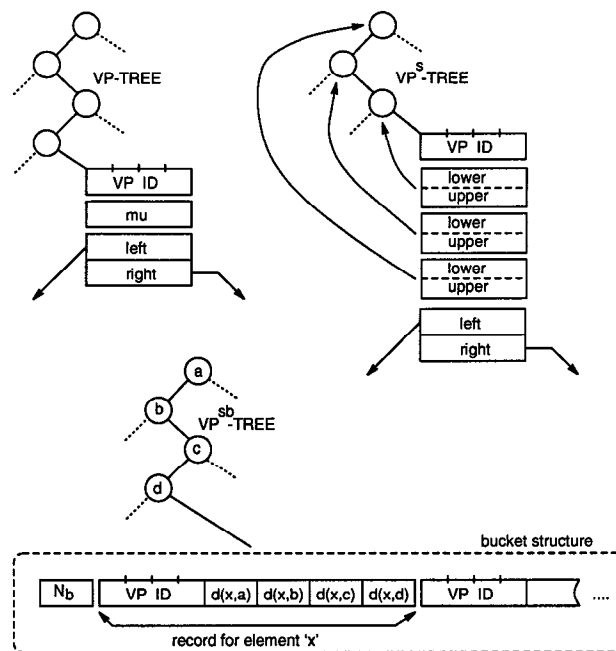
VP-TREE

VP ID

mu

left

right

$VP^{s}$-TREE

VP ID

lower

upper

lower

upper

lower

upper

left

right

a

b

$VP^{sb}$-TREE

c

d

bucket structure

$N_b$

VP ID

d(x,a)

d(x,b)

d(x,c)

d(x,d)

VP ID

....

record for element 'x'